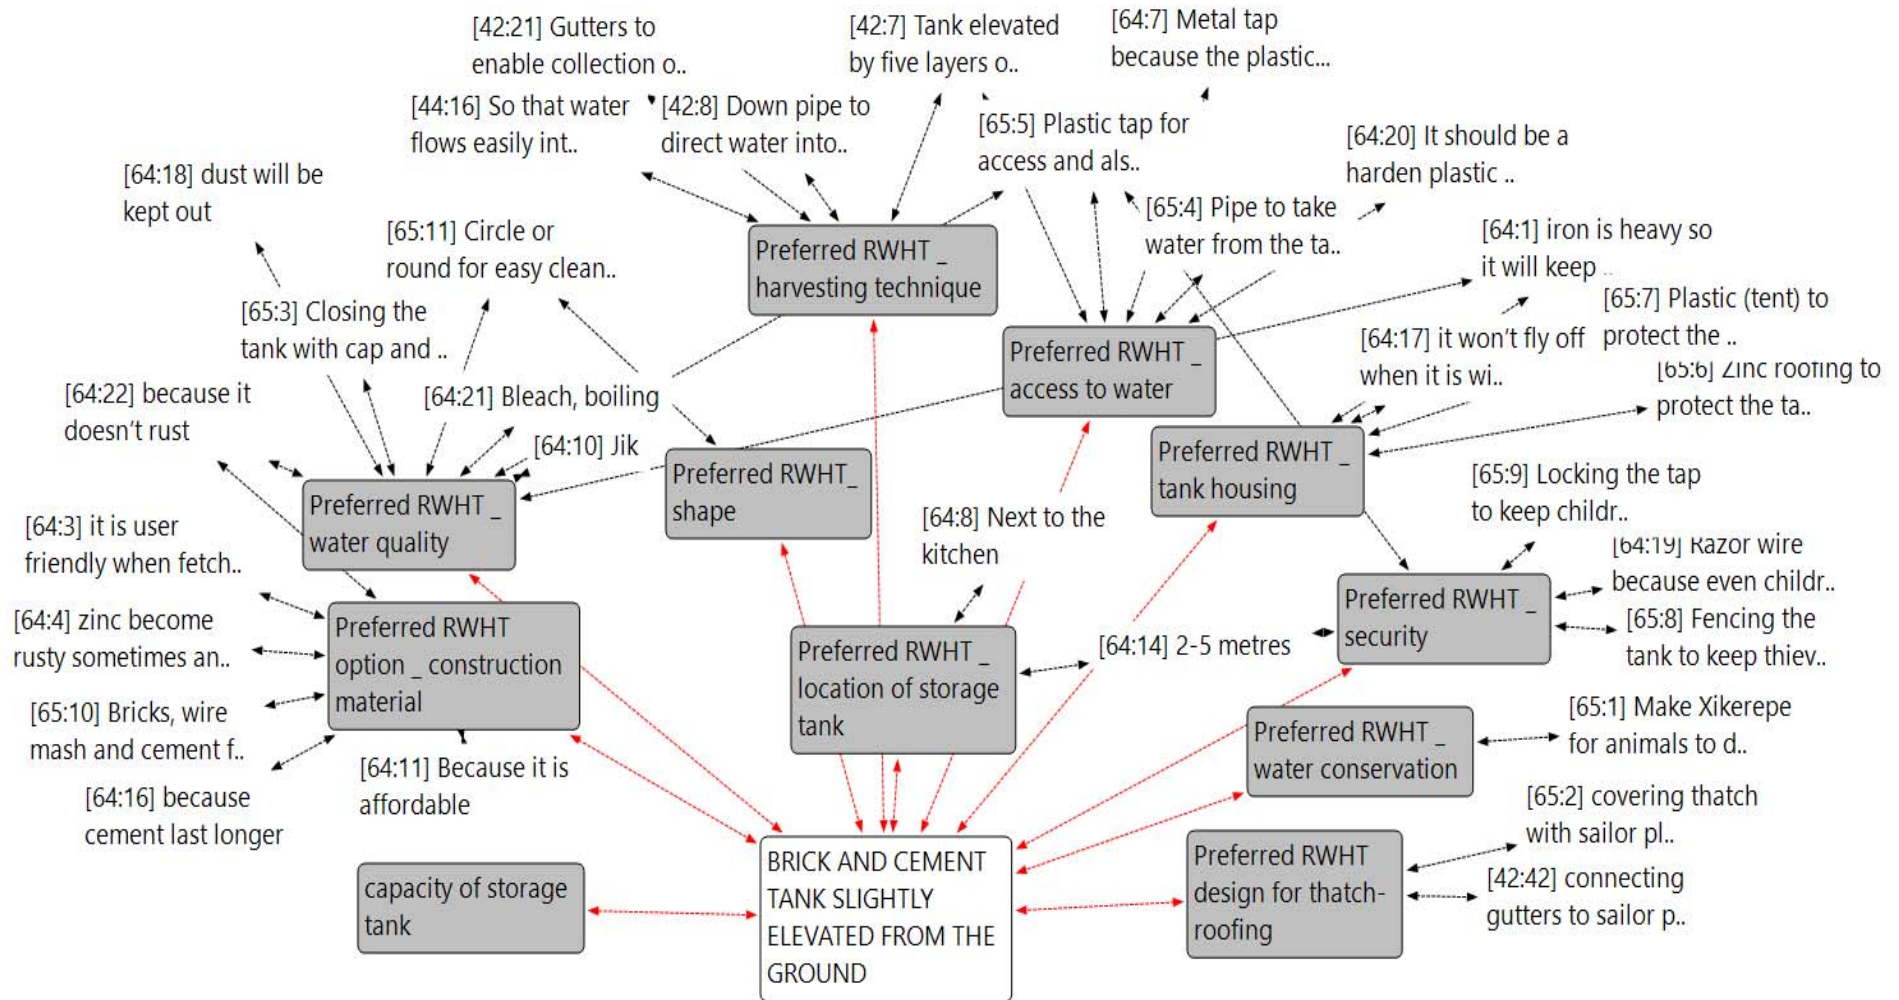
[42:21] Gutters to enable collection o..

[42:7] Tank elevated by five layers o..

[64:7] Metal tap because the plastic...

[44:16] So that water flows easily int..

[42:8] Down pipe to direct water into..

[65:5] Plastic tap for access and als..

[64:20] It should be a harden plastic ..

[64:18] dust will be kept out

[65:11] Circle or round for easy clean..

Preferred RWHT _ harvesting technique

[65:4] Pipe to take water from the ta..

[64:1] iron is heavy so it will keep ..

[65:3] Closing the tank with cap and ..

[65:7] Plastic (tent) to protect the ..

Preferred RWHT _ access to water

[64:17] it won't fly off when it is wi..

[65:6] Zinc roofing to protect the ta..

[64:22] because it doesn't rust

[64:21] Bleach, boiling

[64:10] Jik

Preferred RWHT _ shape

Preferred RWHT _ tank housing

[65:9] Locking the tap to keep childr..

Preferred RWHT _ water quality

[64:3] it is user friendly when fetch..

[64:8] Next to the kitchen

[64:19] Razor wire because even childr..

Preferred RWHT _ security

[64:4] zinc become rusty sometimes an..

Preferred RWHT option _ construction material

Preferred RWHT _ location of storage tank

[64:14] 2-5 metres

[65:8] Fencing the tank to keep thiev..

[65:10] Bricks, wire mash and cement f..

[65:1] Make Xikerepe for animals to d..

Preferred RWHT _ water conservation

[64:11] Because it is affordable

[64:16] because cement last longer

[65:2] covering thatch with sailor pl..

BRICK AND CEMENT TANK SLIGHTLY ELEVATED FROM THE GROUND

Preferred RWHT design for thatch-roofing

[42:42] connecting gutters to sailor p..

capacity of storage tank